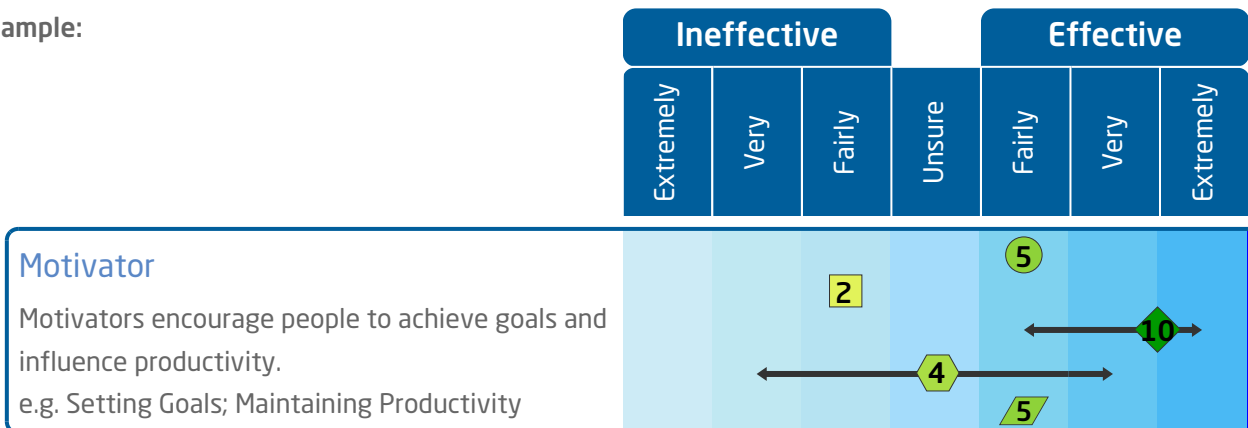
ample:

| Ineffective | | | | Effective | | |
|---|---|---|---|---|---|---|
| Extremely | Very | Fairly | Unsure | Fairly | Very | Extremely |

Motivator

Motivators encourage people to achieve goals and influence productivity.

e.g. Setting Goals; Maintaining Productivity

5

2

10

4

5